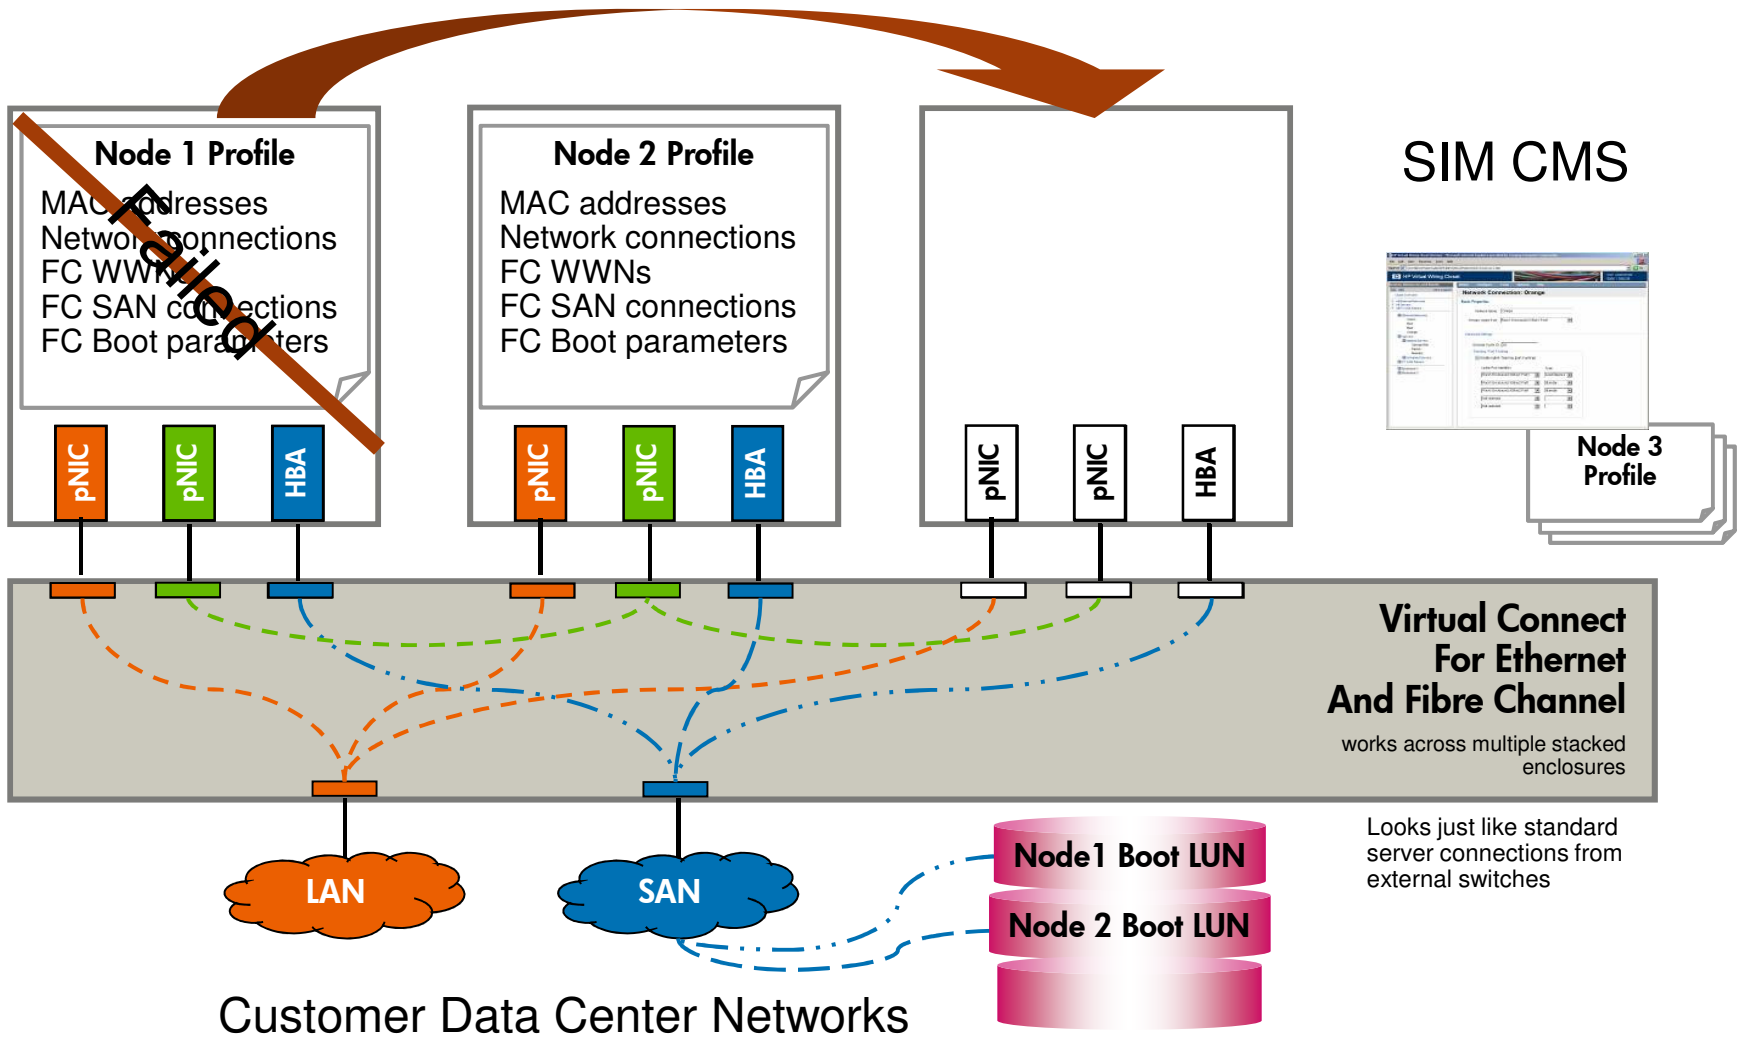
Node 1 Profile
MAC addresses
Network connections
FC WWNs
FC SAN connections
FC Boot parameters

Failed

Node 2 Profile
MAC addresses
Network connections
FC WWNs
FC SAN connections
FC Boot parameters

SIM CMS

Node 3 Profile

pNIC pNIC HBA
pNIC pNIC HBA
pNIC pNIC HBA

Virtual Connect
For Ethernet
And Fibre Channel
works across multiple stacked enclosures

Looks just like standard server connections from external switches

LAN
SAN

Node1 Boot LUN
Node 2 Boot LUN

Customer Data Center Networks